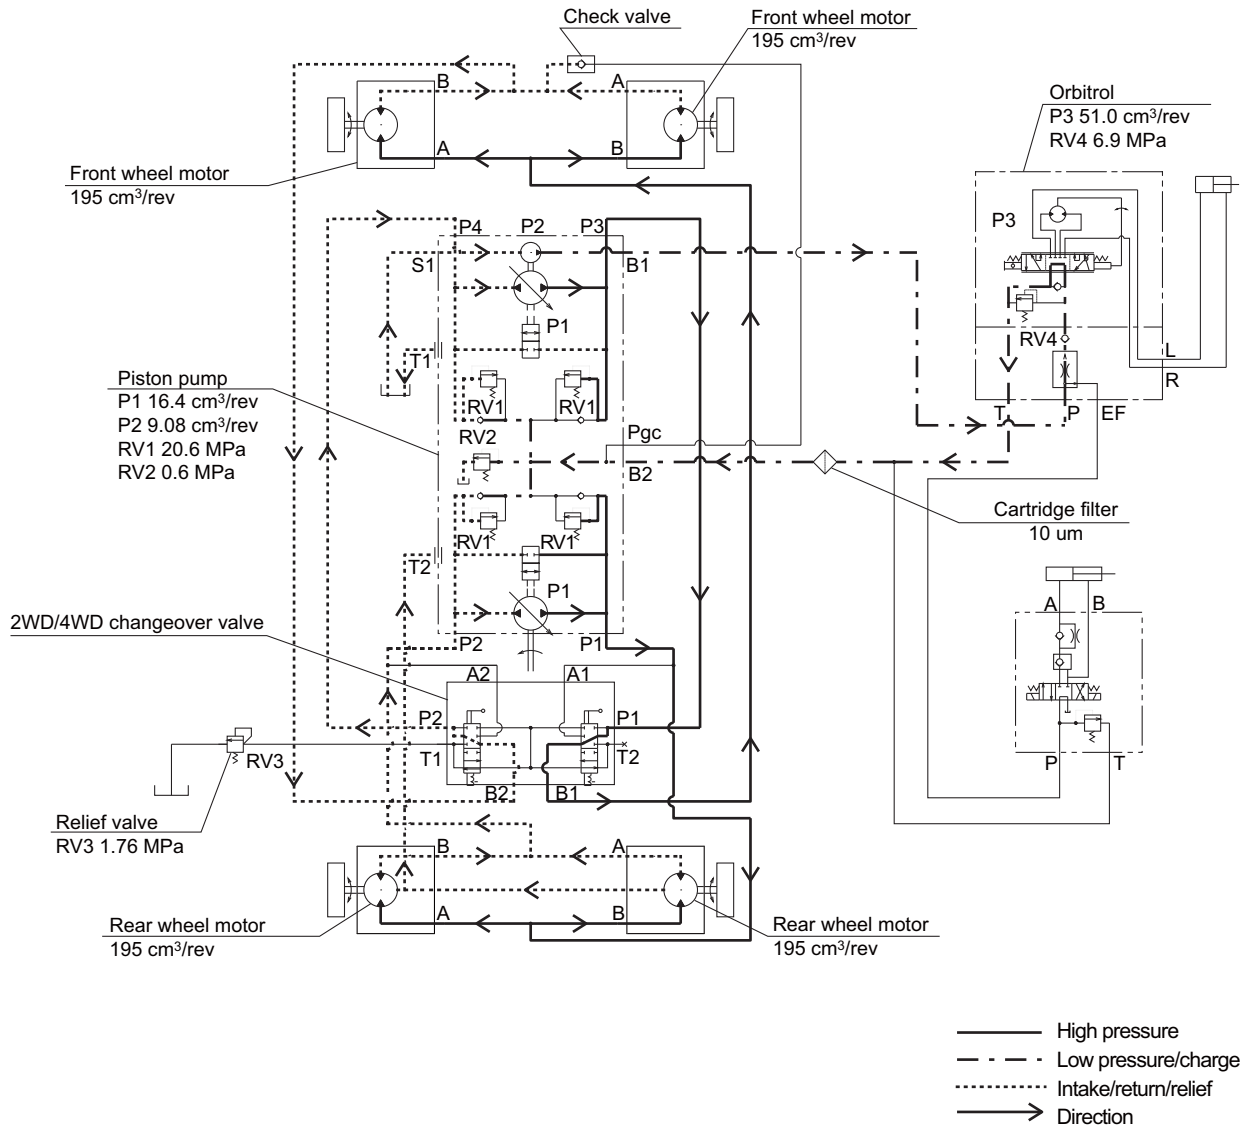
Check valve

Front wheel motor
195 cm$^3$/rev

B A

A B

Front wheel motor
195 cm$^3$/rev

Orbitrol
P3 51.0 cm$^3$/rev
RV4 6.9 MPa

P3

RV4

L

R

T P EF

P4 P2 P3

S1 B1

P1

T1

Piston pump
P1 16.4 cm$^3$/rev
P2 9.08 cm$^3$/rev
RV1 20.6 MPa
RV2 0.6 MPa

RV1 RV1

RV2 Pgc

B2

Cartridge filter
10 um

RV1 RV1

T2

P1

A B

2WD/4WD changeover valve

P2 P1

A2 A1

P2 P1

T1 T2

RV3

B2 B1

P T

Relief valve
RV3 1.76 MPa

B A

A B

Rear wheel motor
195 cm$^3$/rev

Rear wheel motor
195 cm$^3$/rev

High pressure
Low pressure/charge
Intake/return/relief
Direction